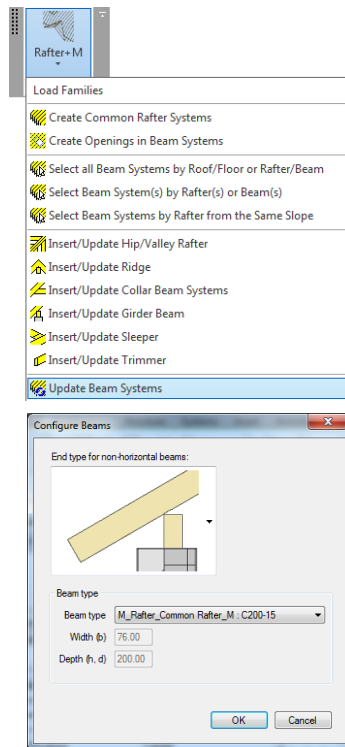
Rafter+M

Load Families

Create Common Rafter Systems

Create Openings in Beam Systems

Select all Beam Systems by Roof/Floor or Rafter/Beam

Select Beam System(s) by Rafter(s) or Beam(s)

Select Beam Systems by Rafter from the Same Slope

Insert/Update Hip/Valley Rafter

Insert/Update Ridge

Insert/Update Collar Beam Systems

Insert/Update Girder Beam

Insert/Update Sleeper

Insert/Update Trimmer

Update Beam Systems

Configure Beams

End type for non-horizontal beams:

Beam type

Beam type M_Rafter_Common Rafter_M : C200-15

Width (b) 76.00

Depth (h, d) 200.00

OK Cancel